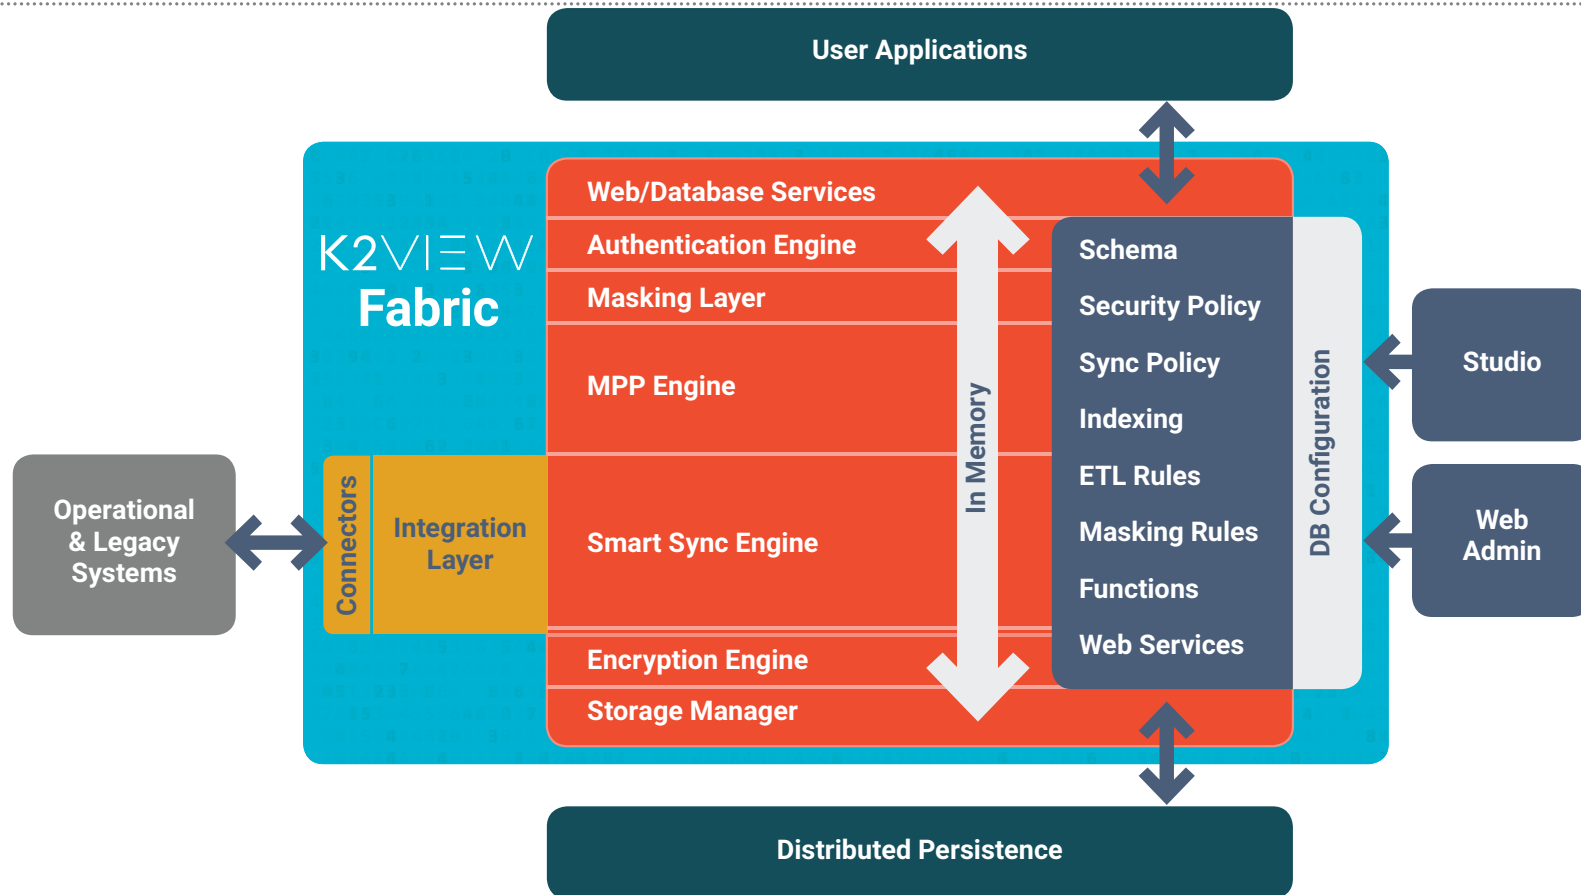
User Applications

K2VIEW
Fabric

Web/Database Services
Authentication Engine
Masking Layer
MPP Engine
Smart Sync Engine
Encryption Engine
Storage Manager

In Memory

Schema
Security Policy
Sync Policy
Indexing
ETL Rules
Masking Rules
Functions
Web Services

DB Configuration

Studio

Web Admin

Operational & Legacy Systems

Connectors

Integration Layer

Distributed Persistence